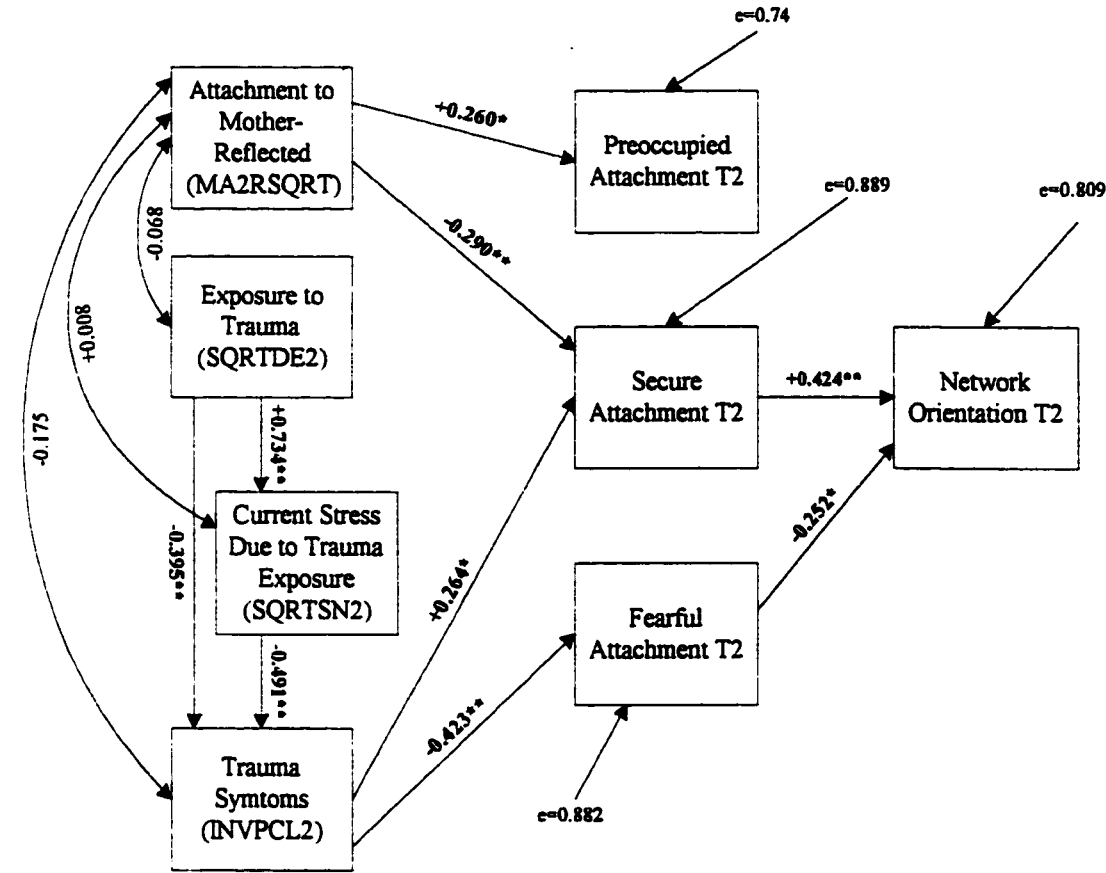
e=0.74

Attachment to Mother-Reflected (MA2RSQRT)

+0.260*

Preoccupied Attachment T2

e=0.889

e=0.809

-0.068

-0.290**

Exposure to Trauma (SQRTDE2)

+0.008

Secure Attachment T2

+0.424**

Network Orientation T2

-0.175

+0.734**

Current Stress Due to Trauma Exposure (SQRTSN2)

-0.395**

+0.264*

-0.252*

Fearful Attachment T2

-0.491**

-0.423**

Trauma Symtoms (INVPCL2)

e=0.882